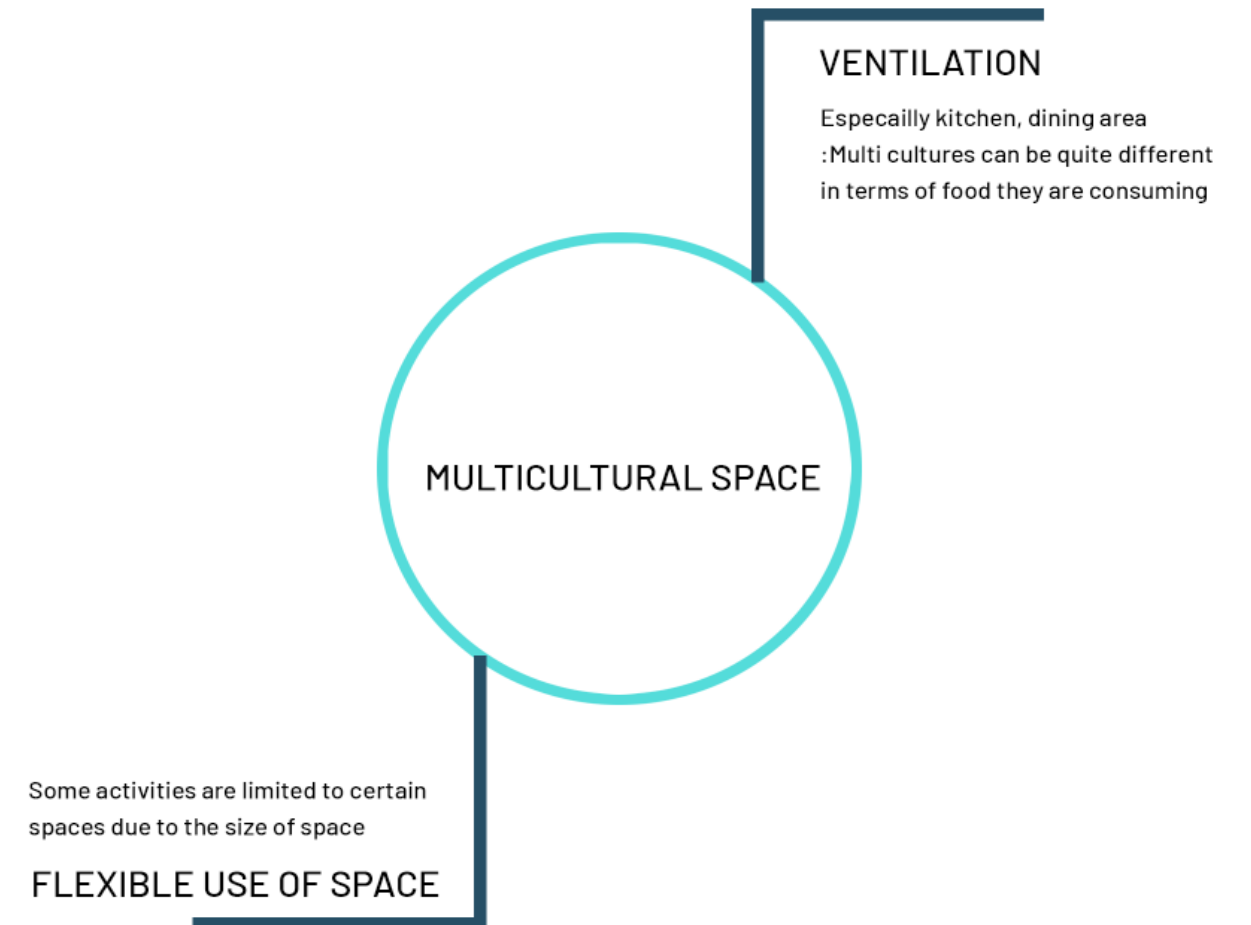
VENTILATION

Especailly kitchen, dining area
:Multi cultures can be quite different in terms of food they are consuming

MULTICULTURAL SPACE

Some activities are limited to certain spaces due to the size of space

FLEXIBLE USE OF SPACE